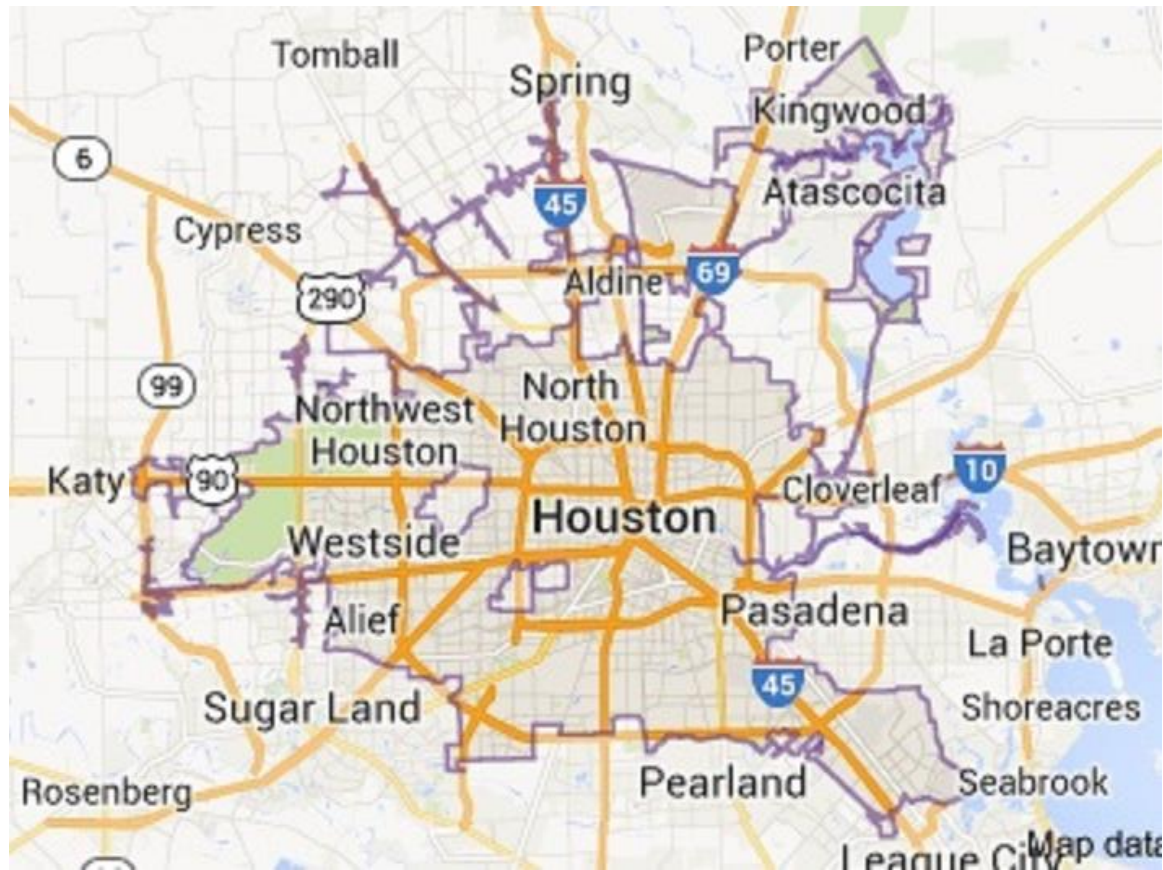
Tomball
Spring
Porter
Kingwood
6
45
Atascocita
Cypress
Aldine
69
290
99
North Houston
Northwest Houston
Katy
90
10
Cloverleaf
Houston
Westside
Baytown
Alief
Pasadena
La Porte
45
Sugar Land
Shoreacres
Pearland
Seabrook
Rosenberg
League City
Map data